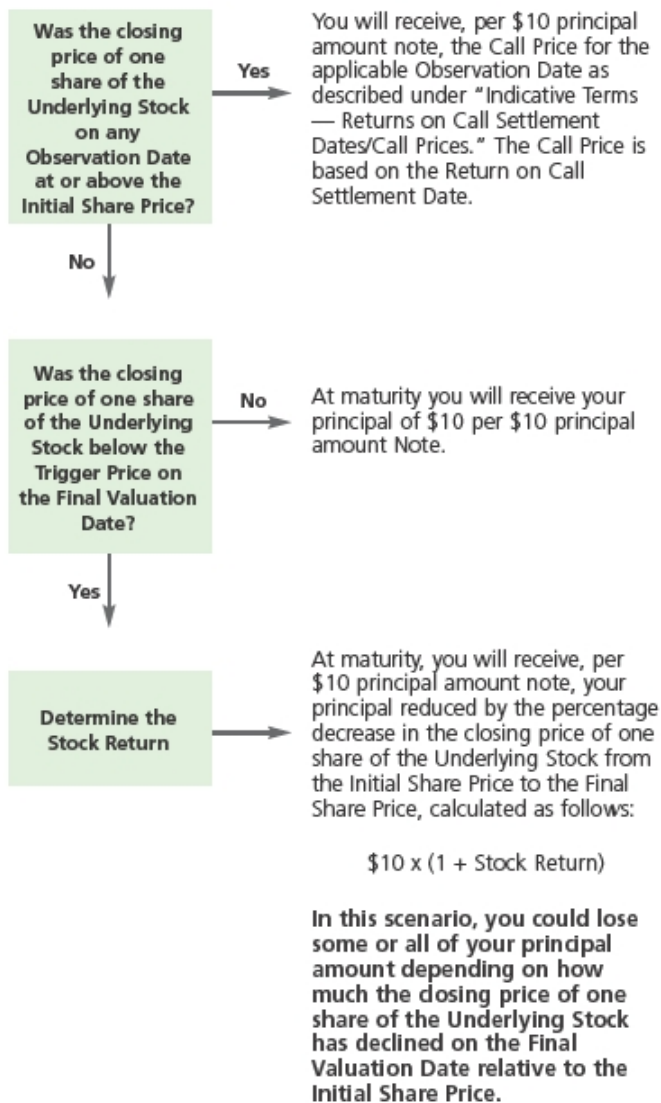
Was the closing price of one share of the Underlying Stock on any Observation Date at or above the Initial Share Price?

Yes

You will receive, per \$10 principal amount note, the Call Price for the applicable Observation Date as described under "Indicative Terms — Returns on Call Settlement Dates/Call Prices." The Call Price is based on the Return on Call Settlement Date.

No

Was the closing price of one share of the Underlying Stock below the Trigger Price on the Final Valuation Date?

No

At maturity you will receive your principal of \$10 per \$10 principal amount Note.

Yes

Determine the Stock Return

At maturity, you will receive, per \$10 principal amount note, your principal reduced by the percentage decrease in the closing price of one share of the Underlying Stock from the Initial Share Price to the Final Share Price, calculated as follows:

\$10 x (1 + Stock Return)

In this scenario, you could lose some or all of your principal amount depending on how much the closing price of one share of the Underlying Stock has declined on the Final Valuation Date relative to the Initial Share Price.